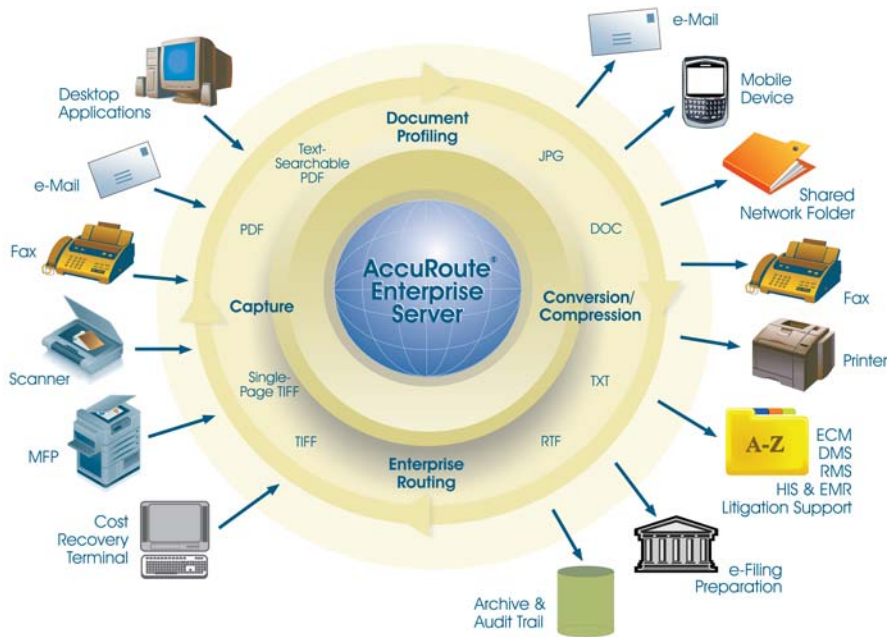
Desktop Applications

e-Mail

Fax

Scanner

MFP

Cost Recovery Terminal

Document Profiling

Text-Searchable PDF

PDF

Capture

Single-Page TIFF

TIFF

JPG

DOC

AccuRoute® Enterprise Server

Conversion/ Compression

TXT

RTF

Enterprise Routing

e-Mail

Mobile Device

Shared Network Folder

Fax

Printer

A-Z

ECM
DMS
RMS
HIS & EMR
Litigation Support

e-Filing Preparation

Archive & Audit Trail